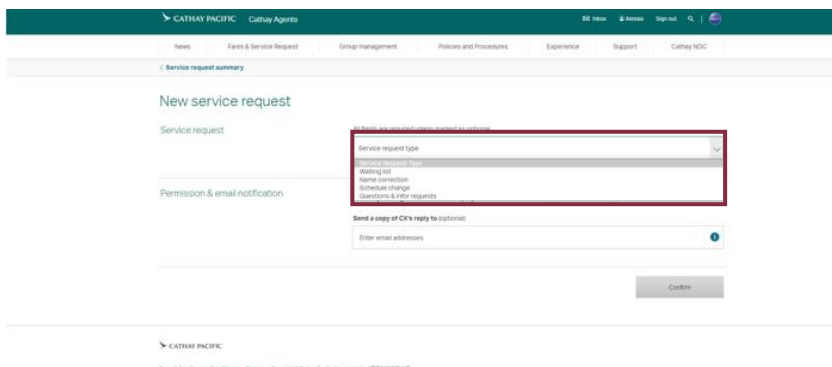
CATHAY PACIFIC Cathay Agents

Inbox Alessia Sign out

News | Fares & Service Request | Group management | Policies and Procedures | Experience | Support | Cathay NDC

< Service request summary

New service request

Service request

All fields are required unless marked as optional

Service request type

Service Request Type
Waiting list
Name correction
Schedule change
Questions & infor requests

Permission & email notification

Send a copy of CX's reply to (optional)

Enter email addresses

Confirm

CATHAY PACIFIC

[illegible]